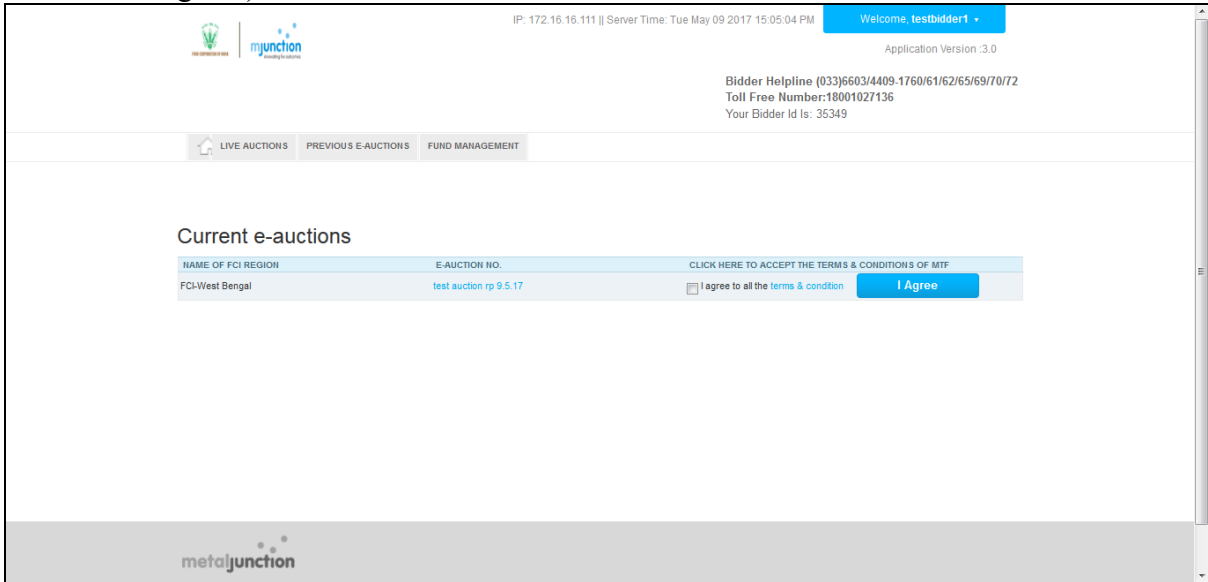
IP: 172.16.16.111 || Server Time: Tue May 09 2017 15:05:04 PM

Welcome, testbidder1

mjunction

Application Version :3.0

Bidder Helpline (033)6603/4409-1760/61/62/65/69/70/72
Toll Free Number:18001027136
Your Bidder Id Is: 35349

LIVE AUCTIONS PREVIOUS E-AUCTIONS FUND MANAGEMENT

Current e-auctions

| NAME OF FCI REGION | E-AUCTION NO. | CLICK HERE TO ACCEPT THE TERMS & CONDITIONS OF MTF |
|---|---|---|
| FCI-West Bengal | test auction rp 9.5.17 | I agree to all the terms & condition I Agree |

metaljunction